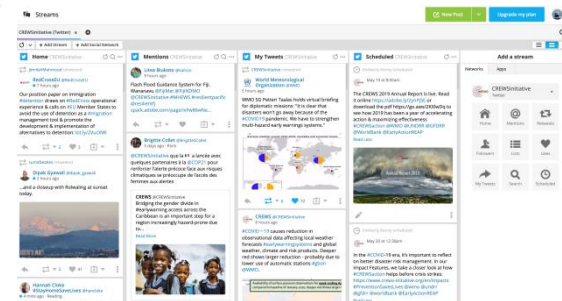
Streams

New Post

Upgrade my plan

CREWSinitiative (Twitter)

+ Add Stream
+ Add Social Network

Home CREWSinitiative

Mentions CREWSinitiative

My Tweets CREWSinitiative

Scheduled CREWSinitiative

Add a stream

Networks
Apps

RedCrossEU

Our position paper on immigration #detention draws on #RedCross operational experience & calls on #EU Member States to avoid the use of detention as a #migration management tool & promote the development & implementation of alternatives to detention

Lileo Bulotte

Flash Flood Guidance System for Fiji, Marianeos @CREWSinitiative #NHMS #floodforecast #earlywarning

World Meteorological Organization (WMO)

WMO SG Petteri Taalas holds virtual briefing for diplomatic missions: "It is clear that disasters won't go away because of the #COVID19 pandemic. We have to strengthen multi-hazard early warnings systems."

May 19 at 8:00AM

The CREWS 2019 Annual Report is live. Read it online and see how 2019 has been a year of accelerating action & maximizing effectiveness #CREWSinitiative #WMO #UNDRR #GFDRR #WorldBank #EarlyActionREAP

CREWS 2019 Annual Report is live

CREWSinitiative

Twitter

Home
Mentions
Retweets
Followers
Lists
Likes
My Tweets
Search
Scheduled

Brigitte Coder

@CREWSinitiative qua la #! a lancée avec quelques partenaires à la @COP25 pour renforcer l'alerte précoce face aux risques climatiques je préoccupe de façon des femmes aux alertes

Dipak Gyawali

...and a closeup with Rolwaling at sunset today.

CREWS

Bridging the gender divide in #earlywarning across the Caribbean is an important step for a region increasingly hazard-prone due to...

Read More

CREWS

#COVID-19 causes reduction in observational data affecting local weather forecasts #earlywarning systems and weather, climate and risk products. Deeper read shows larger reduction - probably due to lower use of automatic stations #WMO

May 15 at 10:00AM

In the #COVID-19 era, it's important to reflect on better disaster risk management. In our Impact Features, we take a closer look at how #CREWSaction helps before crisis comes. #EarlyWarningForAll #EarlyActionREAP

Hannah Cloke